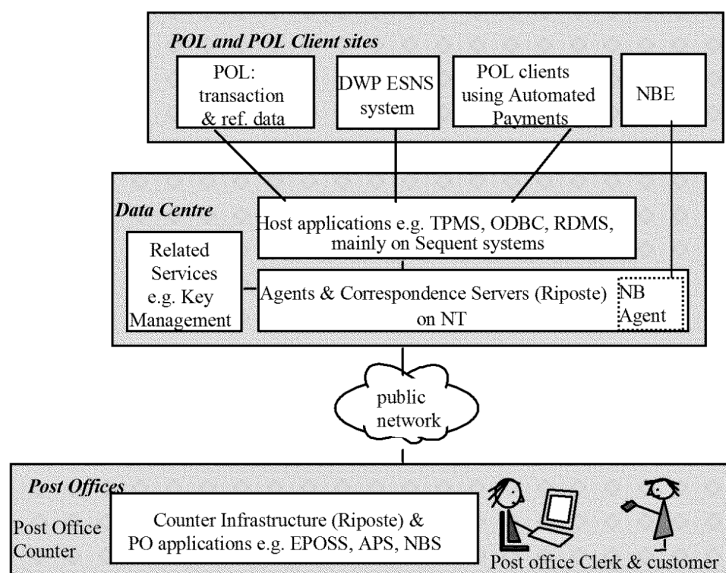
POL and POL Client sites

POL: transaction & ref. data

DWP ESNS system

POL clients using Automated Payments

NBE

Data Centre

Host applications e.g. TPMS, ODBC, RDMS, mainly on Sequent systems

Related Services e.g. Key Management

Agents & Correspondence Servers (Riposte) on NT

NB Agent

public network

Post Offices

Post Office Counter

Counter Infrastructure (Riposte) & PO applications e.g. EPOSS, APS, NBS

Post office Clerk & customer